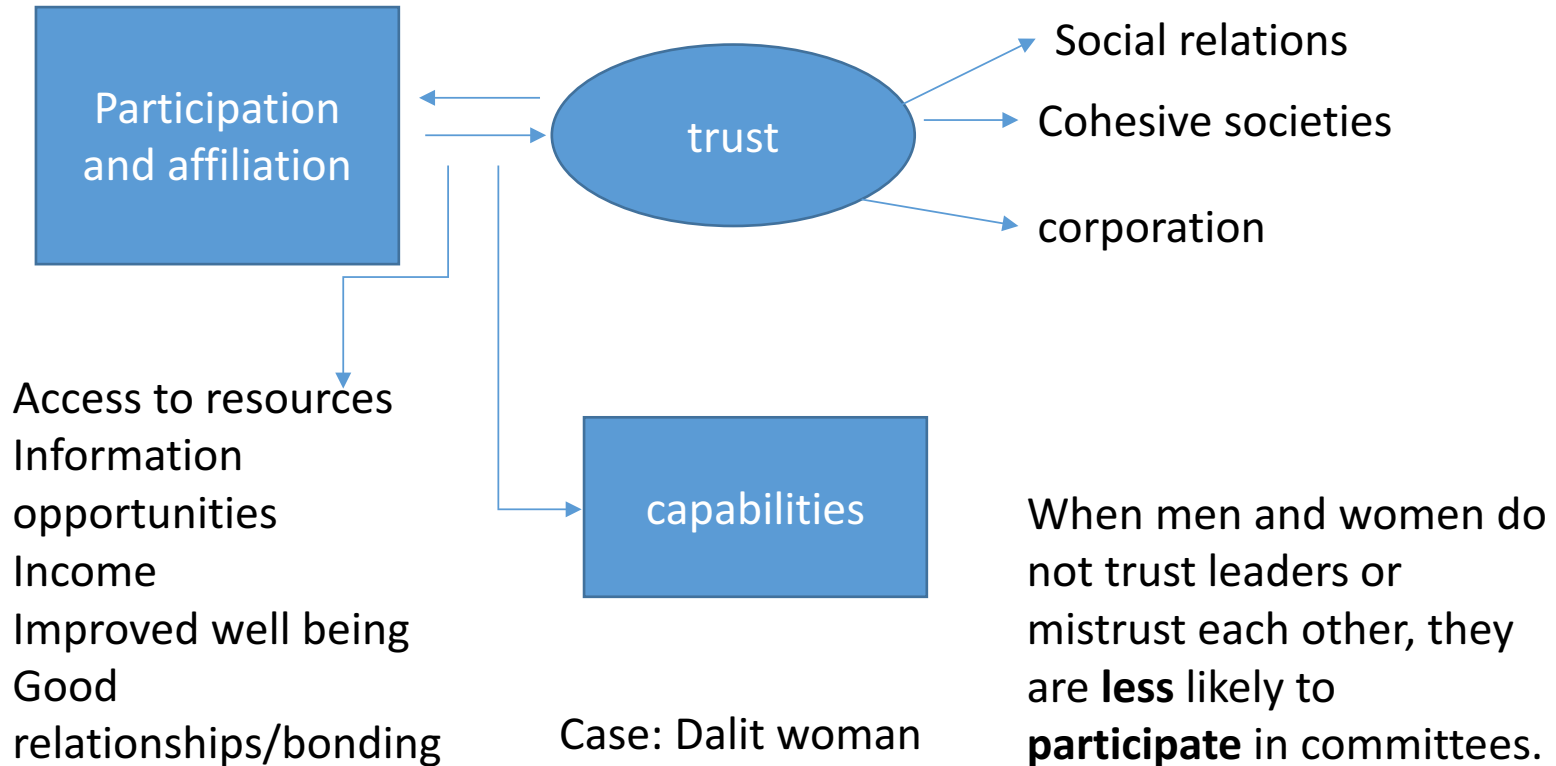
Participation and affiliation

trust

Social relations

Cohesive societies

corporation

Access to resources
Information
opportunities
Income
Improved well being
Good relationships/bonding

capabilities

Case: Dalit woman

When men and women do not trust leaders or mistrust each other, they are **less** likely to **participate** in committees.